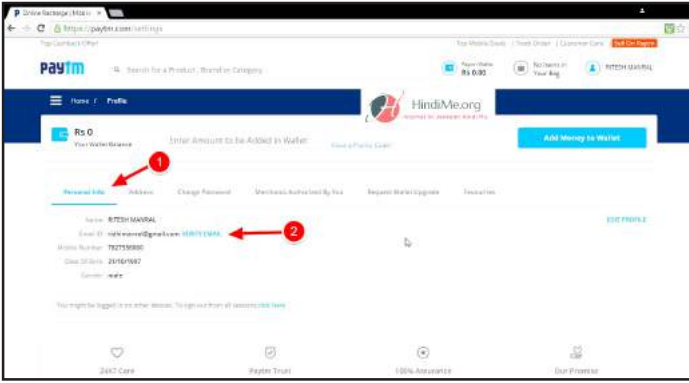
Online Recharge | Mobile

https://paytm.com/settings

Top Cashback Offer!

Top Mobile Deals | Track Order | Customer Care | Sell On Paytm

Paytm

Search for a Product, Brand or Category

Paytm Wallet Rs 0.00

No Items in Your Bag

RITESH MAVRAL

Home / Profile

HindiMe.org

Rs 0

Your Wallet Balance

Enter Amount to be Added in Wallet

Have a Promo Code

Add Money to Wallet

1

Personal Info

Address

Change Password

Merchants Authorized By You

Request Wallet Upgrade

Favourites

Name RITESH MAVRAL

Email ID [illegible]@gmail.com VERIFY EMAIL

2

Mobile Number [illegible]

Date Of Birth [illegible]

Gender male

EDIT PROFILE

You might be logged in on other devices. To sign out from all sessions click here.

24X7 Care

Paytm Trust

100% Assurance

Our Promise